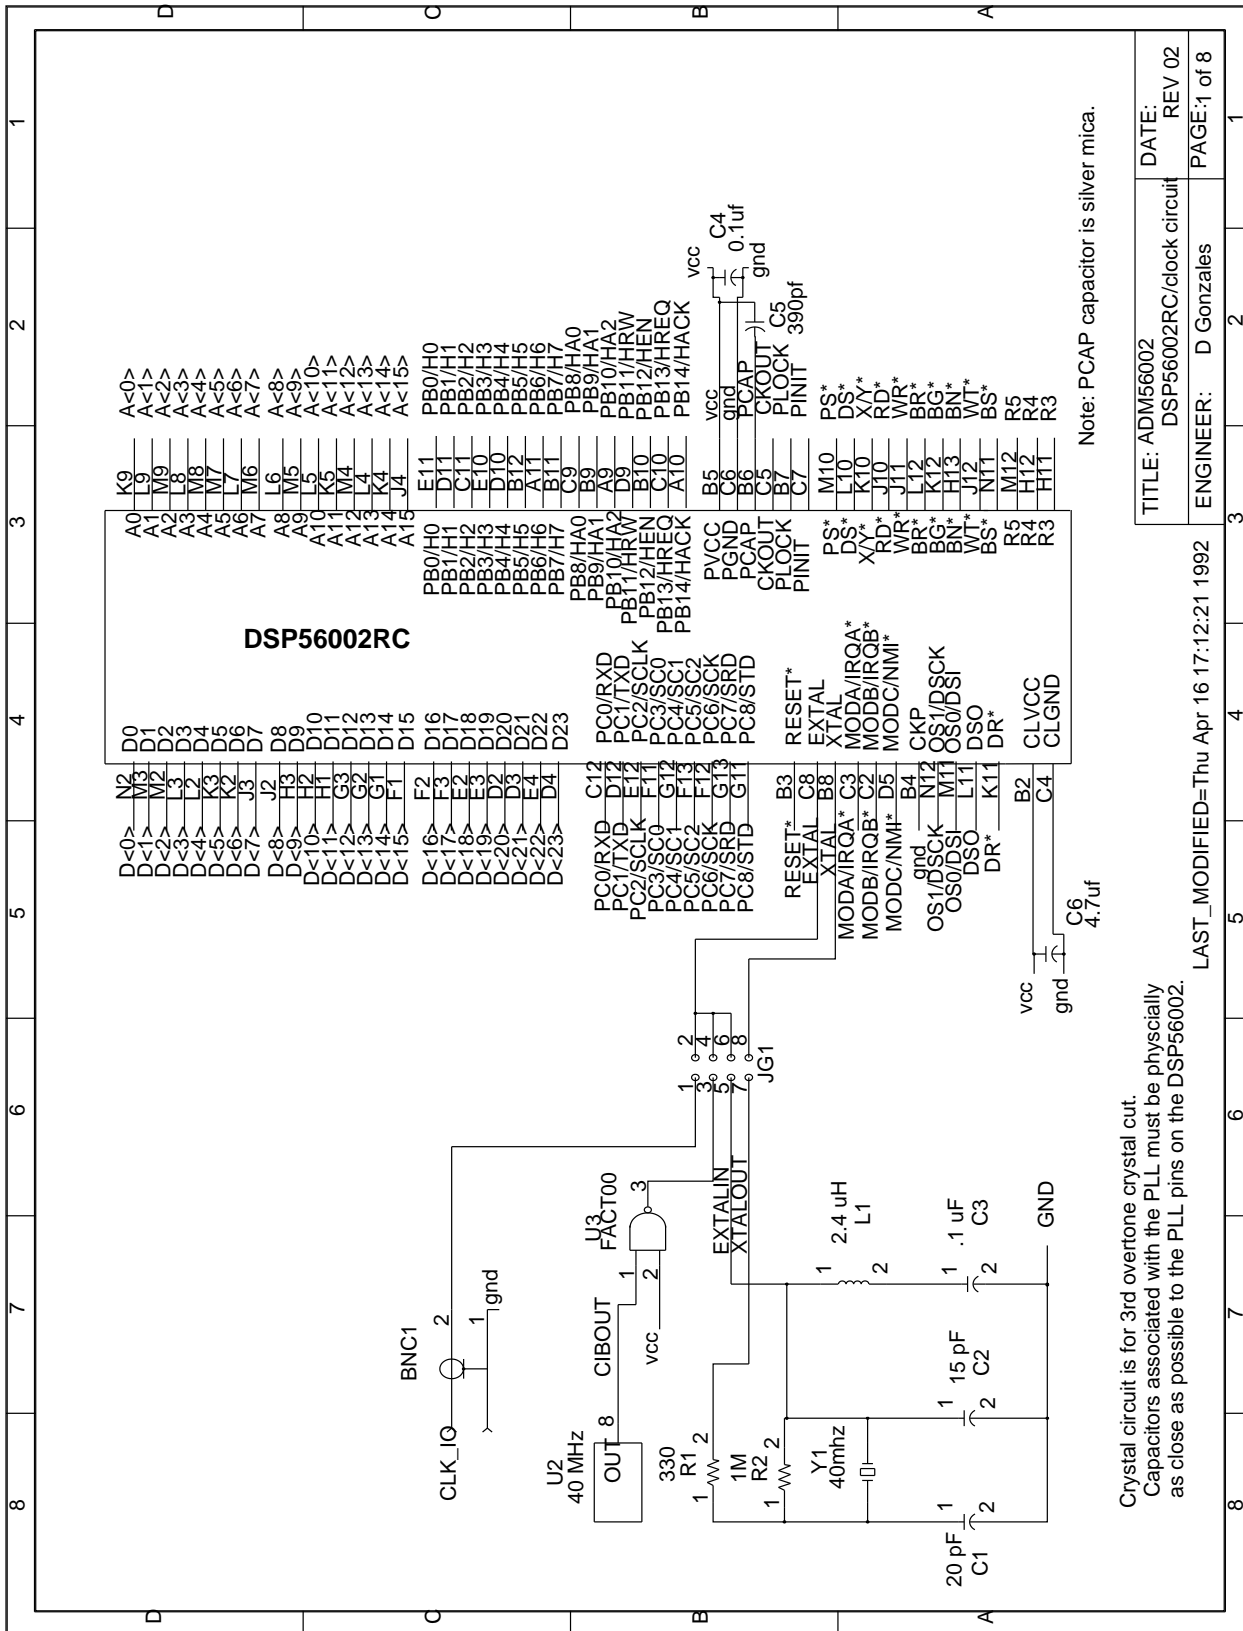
D C B A

1 2 3 4 5 6 7 8

DSP56002RC

A0 A1 A2 A3 A4 A5 A6 A7 A8 A9 A10 A11 A12 A13 A14 A15

K9 L9 M9 L8 M8 M7 L7 M6 L6 M5 L5 K5 M4 L4 K4 J4

A<0> A<1> A<2> A<3> A<4> A<5> A<6> A<7> A<8> A<9> A<10> A<11> A<12> A<13> A<14> A<15>

PB0/H0 PB1/H1 PB2/H2 PB3/H3 PB4/H4 PB5/H5 PB6/H6 PB7/H7 PB8/HA0 PB9/HA1 PB10/HA2 PB11/HRW PB12/HEN PB13/HREQ PB14/HACK

E11 D11 C11 E10 D10 B12 A11 B11 C9 B9 A9 D9 B10 C10 A10

PB0/H0 PB1/H1 PB2/H2 PB3/H3 PB4/H4 PB5/H5 PB6/H6 PB7/H7 PB8/HA0 PB9/HA1 PB10/HA2 PB11/HRW PB12/HEN PB13/HREQ PB14/HACK

PVCC PGND PCAP CKOUT PLOCK PINIT

B5 C6 B6 C5 B7 C7

vcc gnd PCAP CKOUT PLOCK PINIT

vcc
C4
0.1uf
gnd
C5
390pf

PS* DS* X/Y* RD* WR* BR* BG* BN* WT* BS*

M10 L10 K10 J10 J11 L12 K12 H13 J12 N11

PS* DS* X/Y* RD* WR* BR* BG* BN* WT* BS*

R5 R4 R3

M12 H12 H11

R5 R4 R3

Note: PCAP capacitor is silver mica.

D0 D1 D2 D3 D4 D5 D6 D7 D8 D9 D10 D11 D12 D13 D14 D15 D16 D17 D18 D19 D20 D21 D22 D23

N2 M3 M2 L3 L2 K3 K2 J3 J2 H3 H2 H1 G3 G2 G1 F1 F2 F3 E2 E3 D2 D3 E4 D4

D<0> D<1> D<2> D<3> D<4> D<5> D<6> D<7> D<8> D<9> D<10> D<11> D<12> D<13> D<14> D<15> D<16> D<17> D<18> D<19> D<20> D<21> D<22> D<23>

PC0/RXD PC1/TXD PC2/SCLK PC3/SC0 PC4/SC1 PC5/SC2 PC6/SCK PC7/SRD PC8/STD

C12 D12 E12 F11 G12 F13 F12 G13 G11

PC0/RXD PC1/TXD PC2/SCLK PC3/SC0 PC4/SC1 PC5/SC2 PC6/SCK PC7/SRD PC8/STD

RESET* EXTAL XTAL MODA/IRQA* MODB/IRQB* MODC/NMI*

B3 C8 B8 C3 C2 D5

RESET* EXTAL XTAL MODA/IRQA* MODB/IRQB* MODC/NMI*

CKP OS1/DSCK OS0/DSI DSO DR*

B4 N12 M11 L11 K11

gnd OS1/DSCK OS0/DSI DSO DR*

CLVCC CLGND

B2 C4

vcc
gnd
C6
4.7uf

2 4 6 8
1 3 5 7
JG1

BNC1
CLK_IO
2
1
gnd

U2
40 MHz
OUT 8
CIBOUT

U3
FACT00
1
2
3
vcc

EXTALIN
XTALOUT

330
R1
1 2

1M
R2
1 2

Y1
40mhz

2.4 uH
L1
1 2

.1 uF
C3
1 2

GND

15 pF
C2
1 2

20 pF
C1
1 2

Crystal circuit is for 3rd overtone crystal cut.
Capacitors associated with the PLL must be physcially as close as possible to the PLL pins on the DSP56002.

LAST_MODIFIED=Thu Apr 16 17:12:21 1992

| TITLE: ADM56002 DSP56002RC/clock circuit | DATE: REV 02 |
|---|---|
| ENGINEER: D Gonzales | PAGE:1 of 8 |